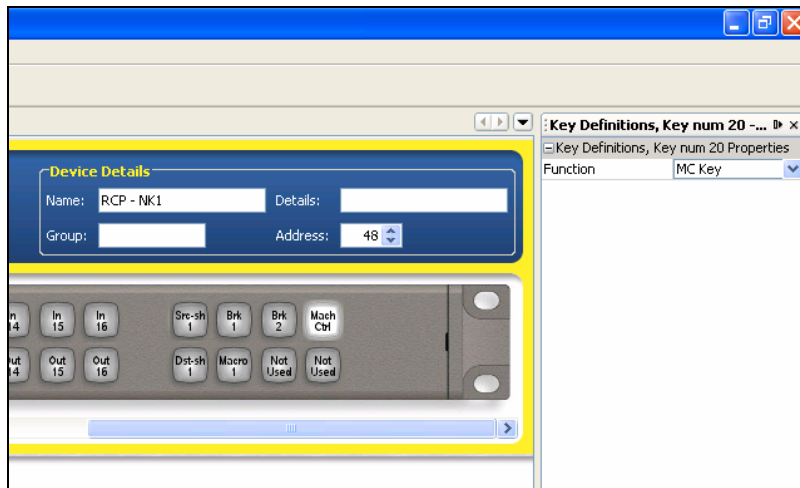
Device Details

Name: RCP - NK1

Details:

Group:

Address: 48

n 14 | In 15 | In 16 | Src-sh 1 | Brk 1 | Brk 2 | Mach Ctrl

Out 14 | Out 15 | Out 16 | Dst-sh 1 | Macro 1 | Not Used | Not Used

Key Definitions, Key num 20 -...

Key Definitions, Key num 20 Properties

Function MC Key